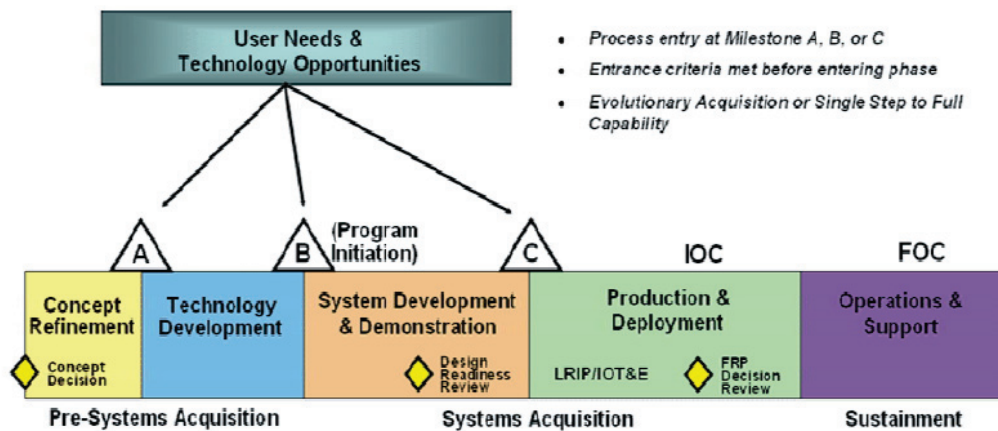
User Needs & Technology Opportunities

• Process entry at Milestone A, B, or C
• Entrance criteria met before entering phase
• Evolutionary Acquisition or Single Step to Full Capability

A

B (Program Initiation)

C

IOC

FOC

Concept Refinement

Concept Decision

Technology Development

System Development & Demonstration

Design Readiness Review

Production & Deployment

LRIP/IOT&E

FRP Decision Review

Operations & Support

Pre-Systems Acquisition

Systems Acquisition

Sustainment